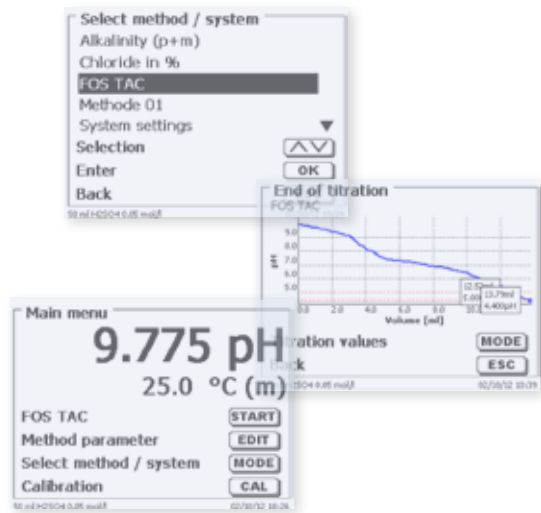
Select method / system
Alkalinity (p+m)
Chloride in %
FOS TAC
Methode 01
System settings
Selection
Enter
OK
Back
50 ml H2SO4 0.05 mol/l

End of titration
FOS TAC
9.0
8.0
7.0
6.0
5.0
pH
0.0
2.0
4.0
6.0
8.0
10.0
Volume [ml]
12.52ml
5.00
13.79ml
4.400pH
itration values
MODE
Back
ESC
H2SO4 0.05 mol/l
02/10/12 10:39

Main menu
9.775 pH
25.0 °C (m)
FOS TAC
START
Method parameter
EDIT
Select method / system
MODE
Calibration
CAL
50 ml H2SO4 0.05 mol/l
02/10/12 10:26